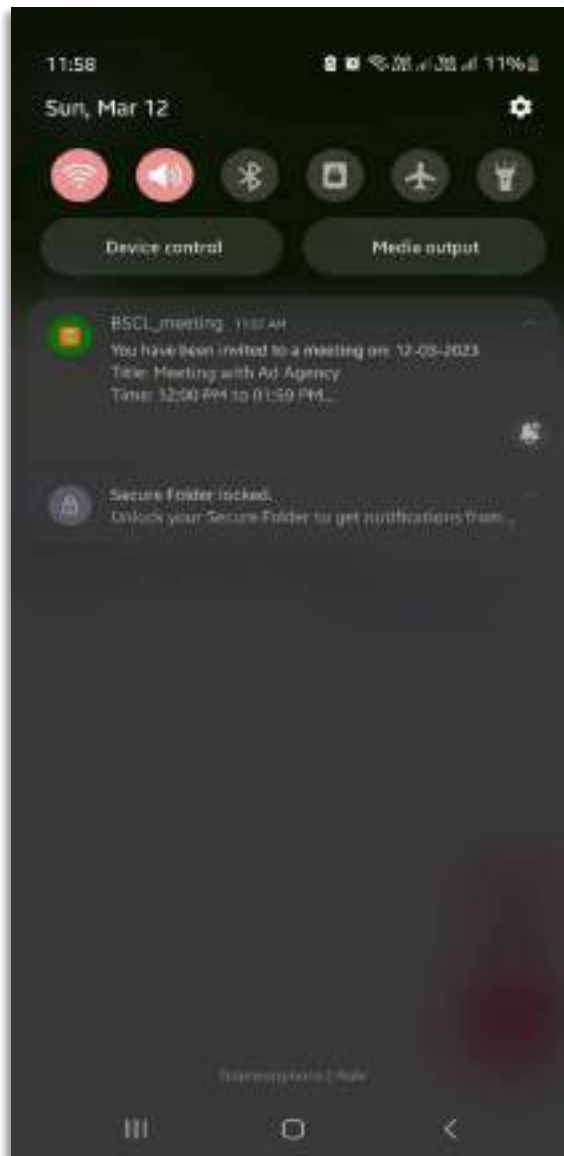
11:58

11%

Sun, Mar 12

Device control

Media output

BSCL_meeting 11:57 AM

You have been invited to a meeting on: 12-03-2023
Title: Meeting with Ad Agency
Time: 12:00 PM to 01:59 PM...

Secure Folder locked.
Unlock your Secure Folder to get notifications from ...

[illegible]